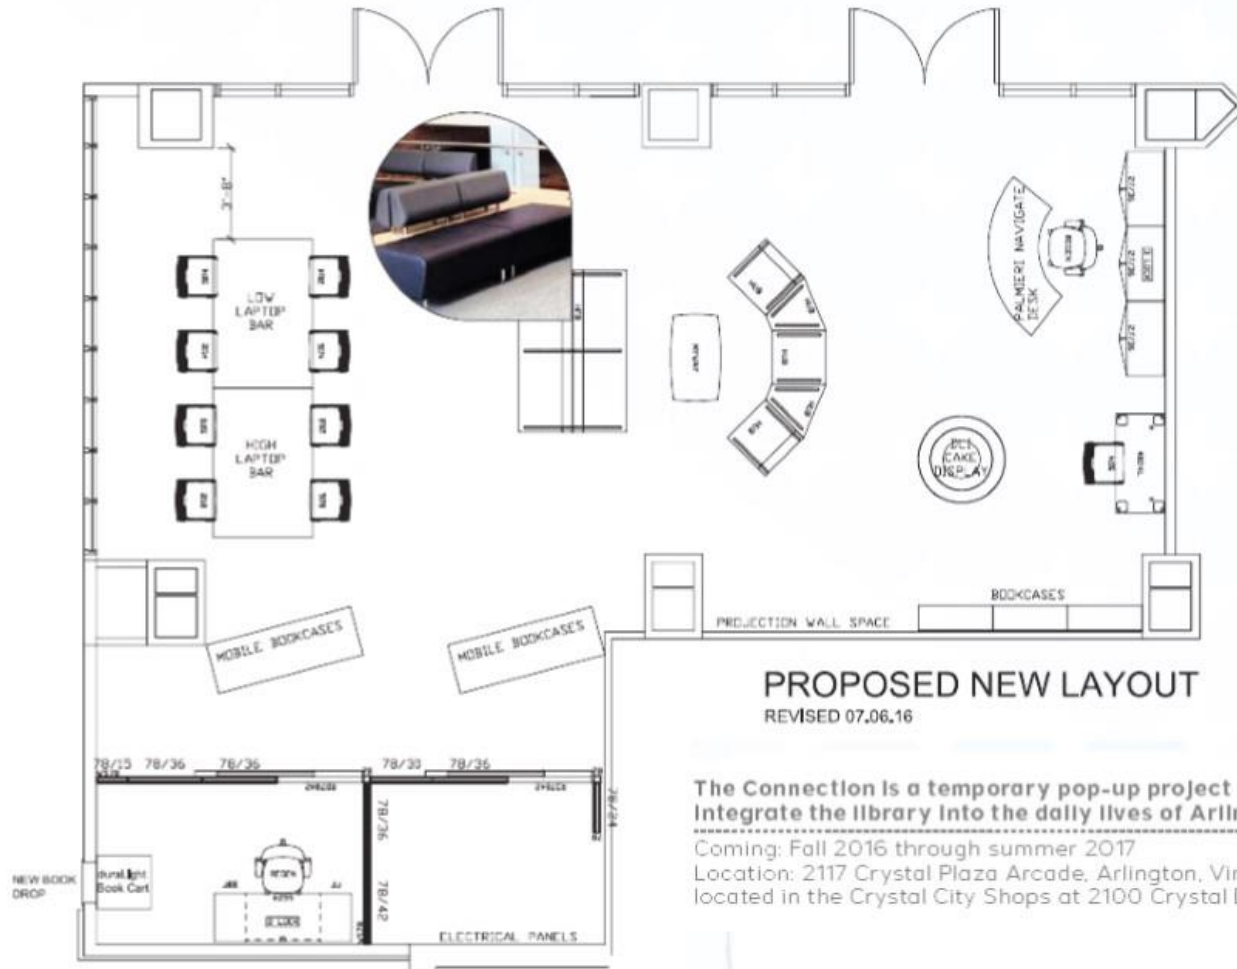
3'-8"

LOW LAPTOP BAR

HIGH LAPTOP BAR

PALMIERI NAVIGATE DESK

BCL CAKE DISPLAY

MOBILE BOOKCASES

MOBILE BOOKCASES

PROJECTION WALL SPACE

BOOKCASES

78/15 78/36 78/36 78/30 78/36

78/36

78/24

78/42

NEW BOOK DROP

duraLight Book Cart

ELECTRICAL PANELS

PROPOSED NEW LAYOUT
REVISED 07.06.16

The Connection is a temporary pop-up project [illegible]
integrate the library into the daily lives of Arli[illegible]

Coming: Fall 2016 through summer 2017
Location: 2117 Crystal Plaza Arcade, Arlington, Vi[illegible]
located in the Crystal City Shops at 2100 Crystal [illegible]